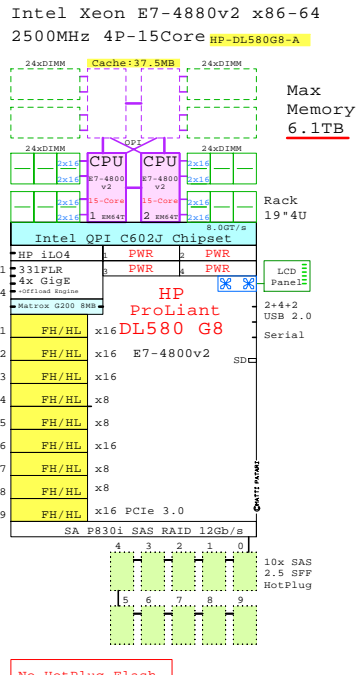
Intel Xeon E7-4880v2 x86-64
2500MHz 4P-15Core HP-DL580G8-A

24xDIMM Cache:37.5MB 24xDIMM

Max Memory 6.1TB

QPI

24xDIMM 24xDIMM

2x16 CPU 2x16
2x16 E7-4880 v2 2x16
2x16 15-Core 2x16
2x16 1 EM64T 2x16

CPU
E7-4880 v2
15-Core
2 EM64T

Rack 19"4U

8.0GT/s
Intel QPI C602J Chipset

HP iLO4
1 331FLR 4x GigE +Offload Engine
Matrox G200 8MB

1 PWR 2 PWR
3 PWR 4 PWR

LCD Panel

2+4+2 USB 2.0

Serial

HP ProLiant DL580 G8

E7-4800v2

SD

1 FH/HL x16
2 FH/HL x16
3 FH/HL x16
4 FH/HL x8
5 FH/HL x8
6 FH/HL x16
7 FH/HL x8
8 FH/HL x8
9 FH/HL x16 PCIe 3.0

©MATTI PATARI

SA P830i SAS RAID 12Gb/s

4 3 2 1 0
5 6 7 8 9

10x SAS 2.5 SFF HotPlug

No HotPlug Flash